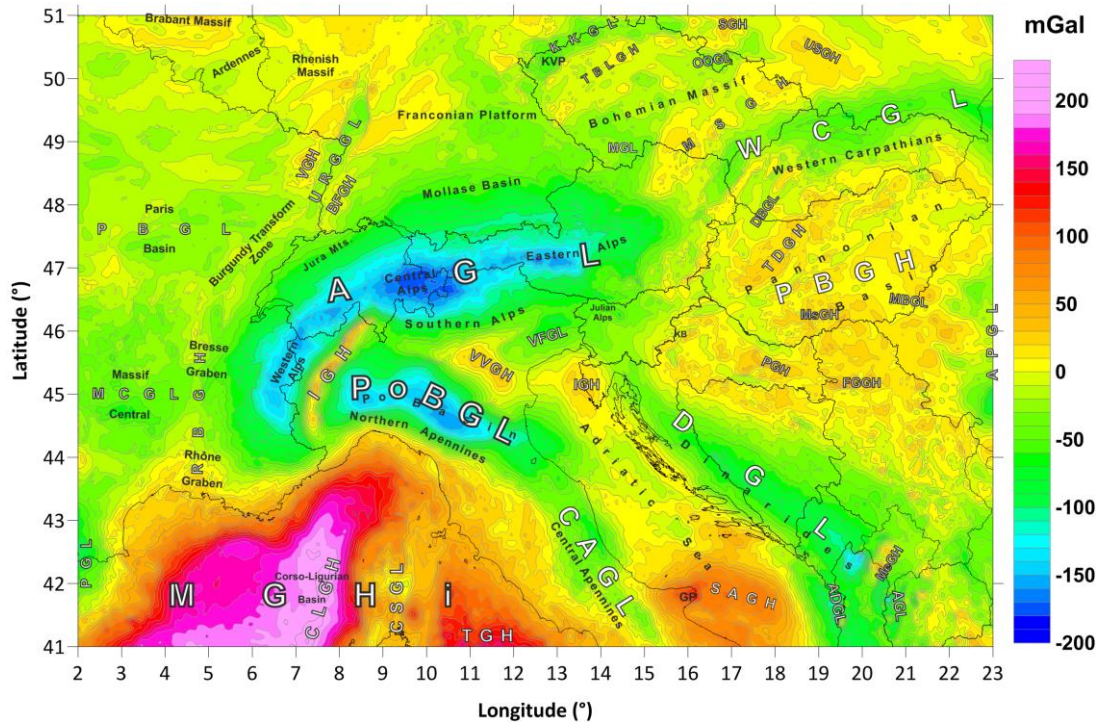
mGal
200
150
100
50
0
-50
-100
-150
-200

Brabant Massif
Ardennes
Rhenish Massif
K K G L
KVP
T B L G H
SGH
OOGH
USGH
Franconian Platform
Bohemian Massif
M S G H
MGL
W C G L
Western Carpathians
VGH
U R G G L
BFGH
Mollase Basin
Paris
P B G L
Basin
Burgundy Transform Zone
Jura Mts.
A G L
Central Alps
Eastern Alps
DBGL
P T D G H
Pannonian Basin
P B G H
MBGL
MsGH
Julian Alps
KS
Southern Alps
VFGL
Massif
M C G L
Central
Bresse Graben
R B G H
Western Alps
I G H
VVGH
IGH
PGH
FGGH
A P G L
P o B G L
Po Basin
Northern Apennines
Rhône Graben
Adriatic Sea
D G L
Dinarides
C A G L
Central Apennines
P G L
M G H i
Corso-Ligurian Basin
C L G H
C S G L
T G H
GP
S A G H
AIGL
MnGH
AGL

51
50
49
48
47
46
45
44
43
42
41
Latitude (°)
2
3
4
5
6
7
8
9
10
11
12
13
14
15
16
17
18
19
20
21
22
23
Longitude (°)